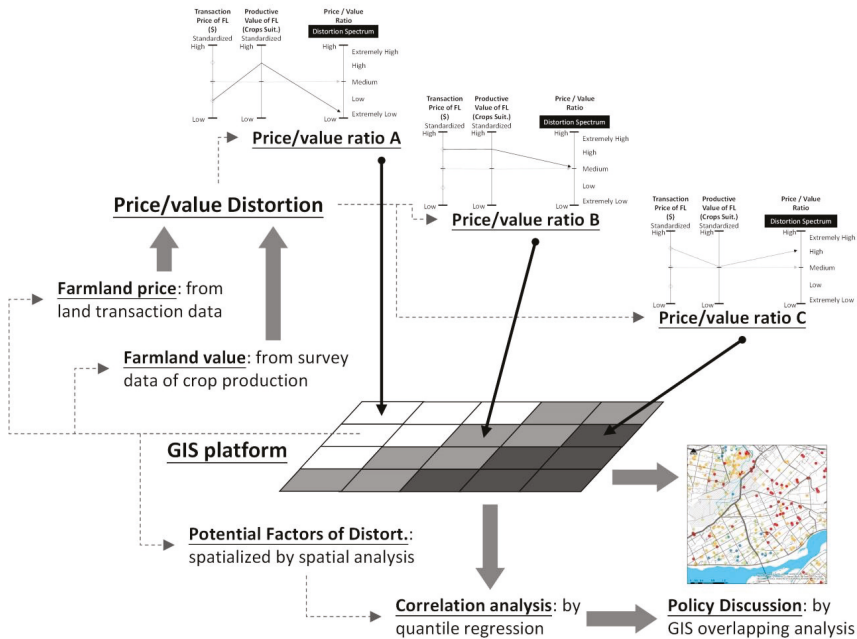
Transaction Price of FL ($) Standardized
Productive Value of FL (Crops Suit.) Standardized
Price / Value Ratio
Distortion Spectrum
High
High
High
Extremely High
High
Medium
Low
Extremely Low
Low
Low
Low

Price/value ratio A

Transaction Price of FL ($) Standardized
Productive Value of FL (Crops Suit.) Standardized
Price / Value Ratio
Distortion Spectrum
High
High
High
Extremely High
High
Medium
Low
Extremely Low
Low
Low
Low

Price/value ratio B

Price/value Distortion

Transaction Price of FL ($) Standardized
Productive Value of FL (Crops Suit.) Standardized
Price / Value Ratio
Distortion Spectrum
High
High
High
Extremely High
High
Medium
Low
Extremely Low
Low
Low
Low

Price/value ratio C

Farmland price: from land transaction data

Farmland value: from survey data of crop production

GIS platform

Potential Factors of Distort.: spatialized by spatial analysis

Correlation analysis: by quantile regression

Policy Discussion: by GIS overlapping analysis